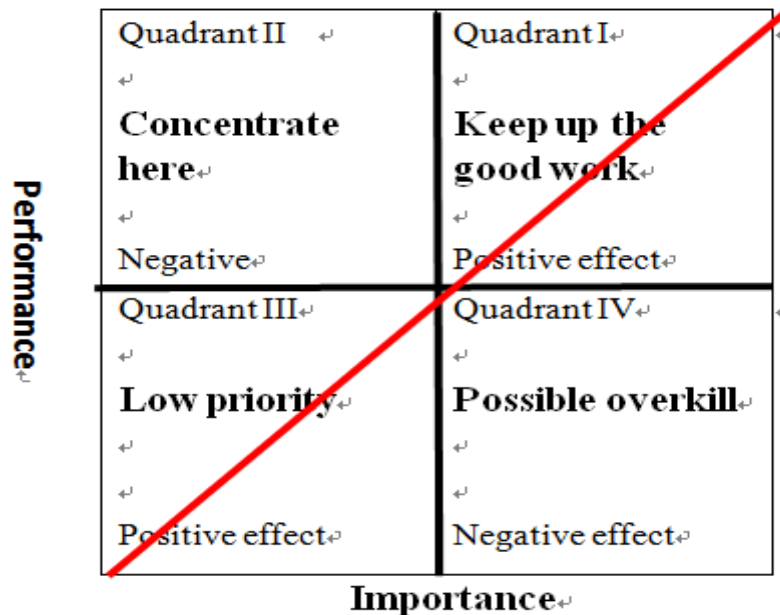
Performance

| Quadrant II<br><br>**Concentrate here**<br><br>Negative | Quadrant I<br><br>**Keep up the good work**<br><br>Positive effect |
|---|---|
| Quadrant III<br><br>**Low priority**<br><br>Positive effect | Quadrant IV<br><br>**Possible overkill**<br><br>Negative effect |

Importance